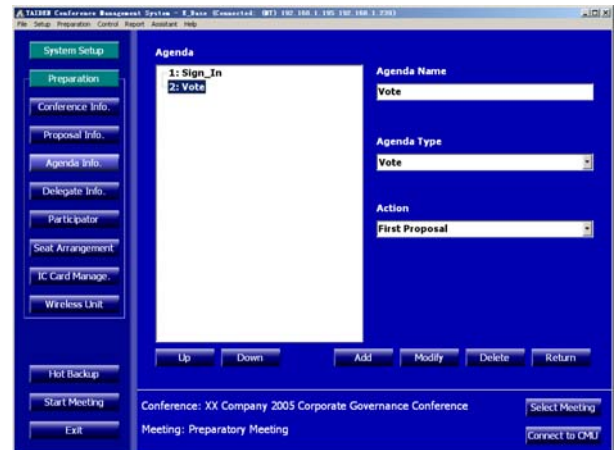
TAIDEN Conference Management System - E_Base (Connected: (MT) 192.168.1.195 192.168.1.239)
File Setup Preparation Control Report Assistant Help

System Setup
Preparation
Conference Info.
Proposal Info.
Agenda Info.
Delegate Info.
Participator
Seat Arrangement
IC Card Manage.
Wireless Unit

Agenda
1: Sign_In
2: Vote

Agenda Name
Vote

Agenda Type
Vote

Action
First Proposal

Up
Down
Add
Modify
Delete
Return

Hot Backup
Start Meeting
Exit

Conference: XX Company 2005 Corporate Governance Conference
Meeting: Preparatory Meeting

Select Meeting
Connect to CMU